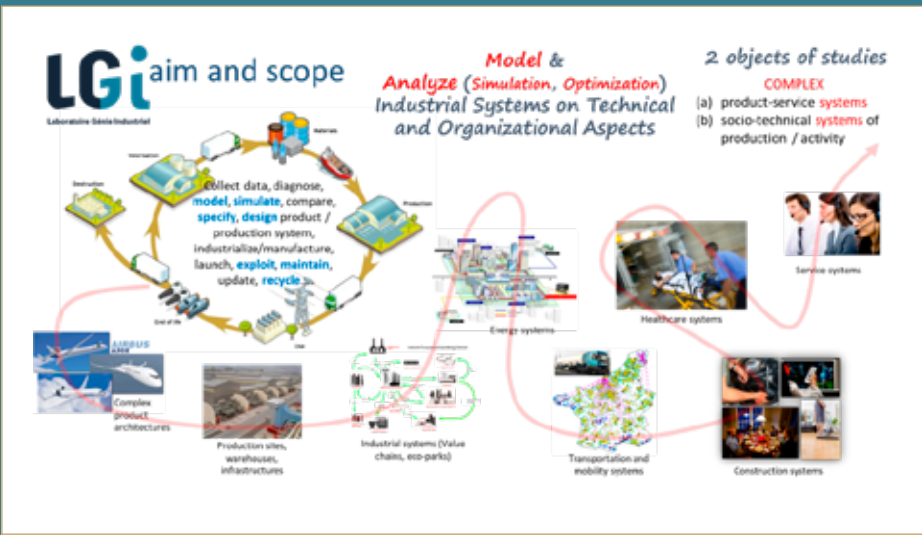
LGi aim and scope

Laboratoire Génie Industriel

Model & Analyze (Simulation, Optimization) Industrial Systems on Technical and Organizational Aspects

2 objects of studies
COMPLEX
(a) product-service systems
(b) socio-technical systems of production / activity

Materials
Production
Destruction
End of life
Use

Collect data, diagnose, model, simulate, compare, specify, design product / production system, industrialize/manufacture, lausch, exploit, maintain, update, recycle

AIRBUS

Complex product architectures

Production sites, warehouses, infrastructures

Industrial systems (Value chains, eco-parks)

Energy systems

Healthcare systems

Service systems

Transportation and mobility systems

Construction systems